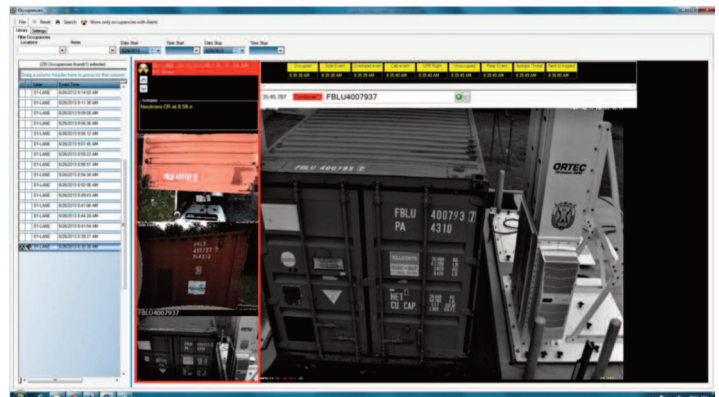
Occupancies

File Reset Search Show only occupancies with Alerts

Library Settings

Filter Occupancies

Locations Name Date Start Time Start Date Stop Time Stop

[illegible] Occupancies found (1 selected)

Lane Event Time

SY-LANE 8/26/2013 9:14:02 AM
SY-LANE 8/26/2013 9:11:36 AM
SY-LANE 8/26/2013 9:09:58 AM
SY-LANE 8/26/2013 9:08:38 AM
SY-LANE 8/26/2013 9:06:12 AM
SY-LANE 8/26/2013 9:01:45 AM
SY-LANE 8/26/2013 8:59:22 AM
SY-LANE 8/26/2013 8:58:01 AM
SY-LANE 8/26/2013 8:56:44 AM
SY-LANE 8/26/2013 8:52:56 AM
SY-LANE 8/26/2013 8:49:01 AM
SY-LANE 8/26/2013 8:41:38 AM
SY-LANE 8/26/2013 8:38:20 AM
SY-LANE 8/26/2013 8:34:04 AM
SY-LANE 8/26/2013 8:30:27 AM
SY-LANE 8/26/2013 8:26:19 AM

Isotopes
Neutrons CR at 8.56 σ

FBLU4007937

Occupied | Gate 0 arm | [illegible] | Cab 0 arm | LPR Right | Unoccupied | Rear 0 arm | Isotope Threat | Sent to Inspect

05:45.787 FBLU4007937

FBLU 400793 7
PA 4310

ORTEC